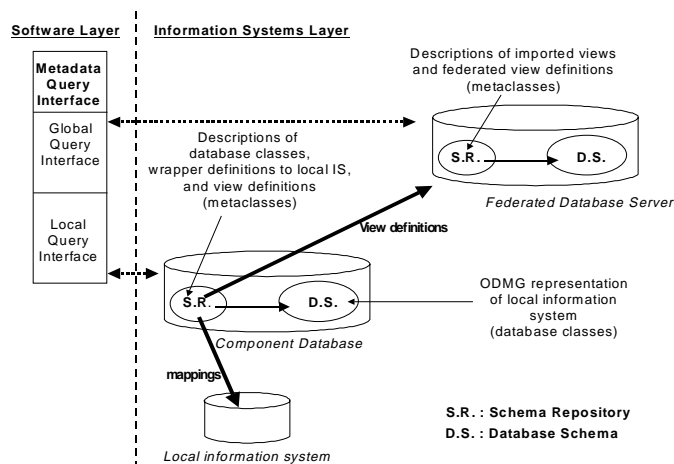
Software Layer

Information Systems Layer

Metadata Query Interface

Global Query Interface

Local Query Interface

Descriptions of imported views and federated view definitions (metaclasses)

S.R.

D.S.

Federated Database Server

Descriptions of database classes, wrapper definitions to local IS, and view definitions (metaclasses)

View definitions

S.R.

D.S.

ODMG representation of local information system (database classes)

Component Database

mappings

Local information system

S.R. : Schema Repository
D.S. : Database Schema